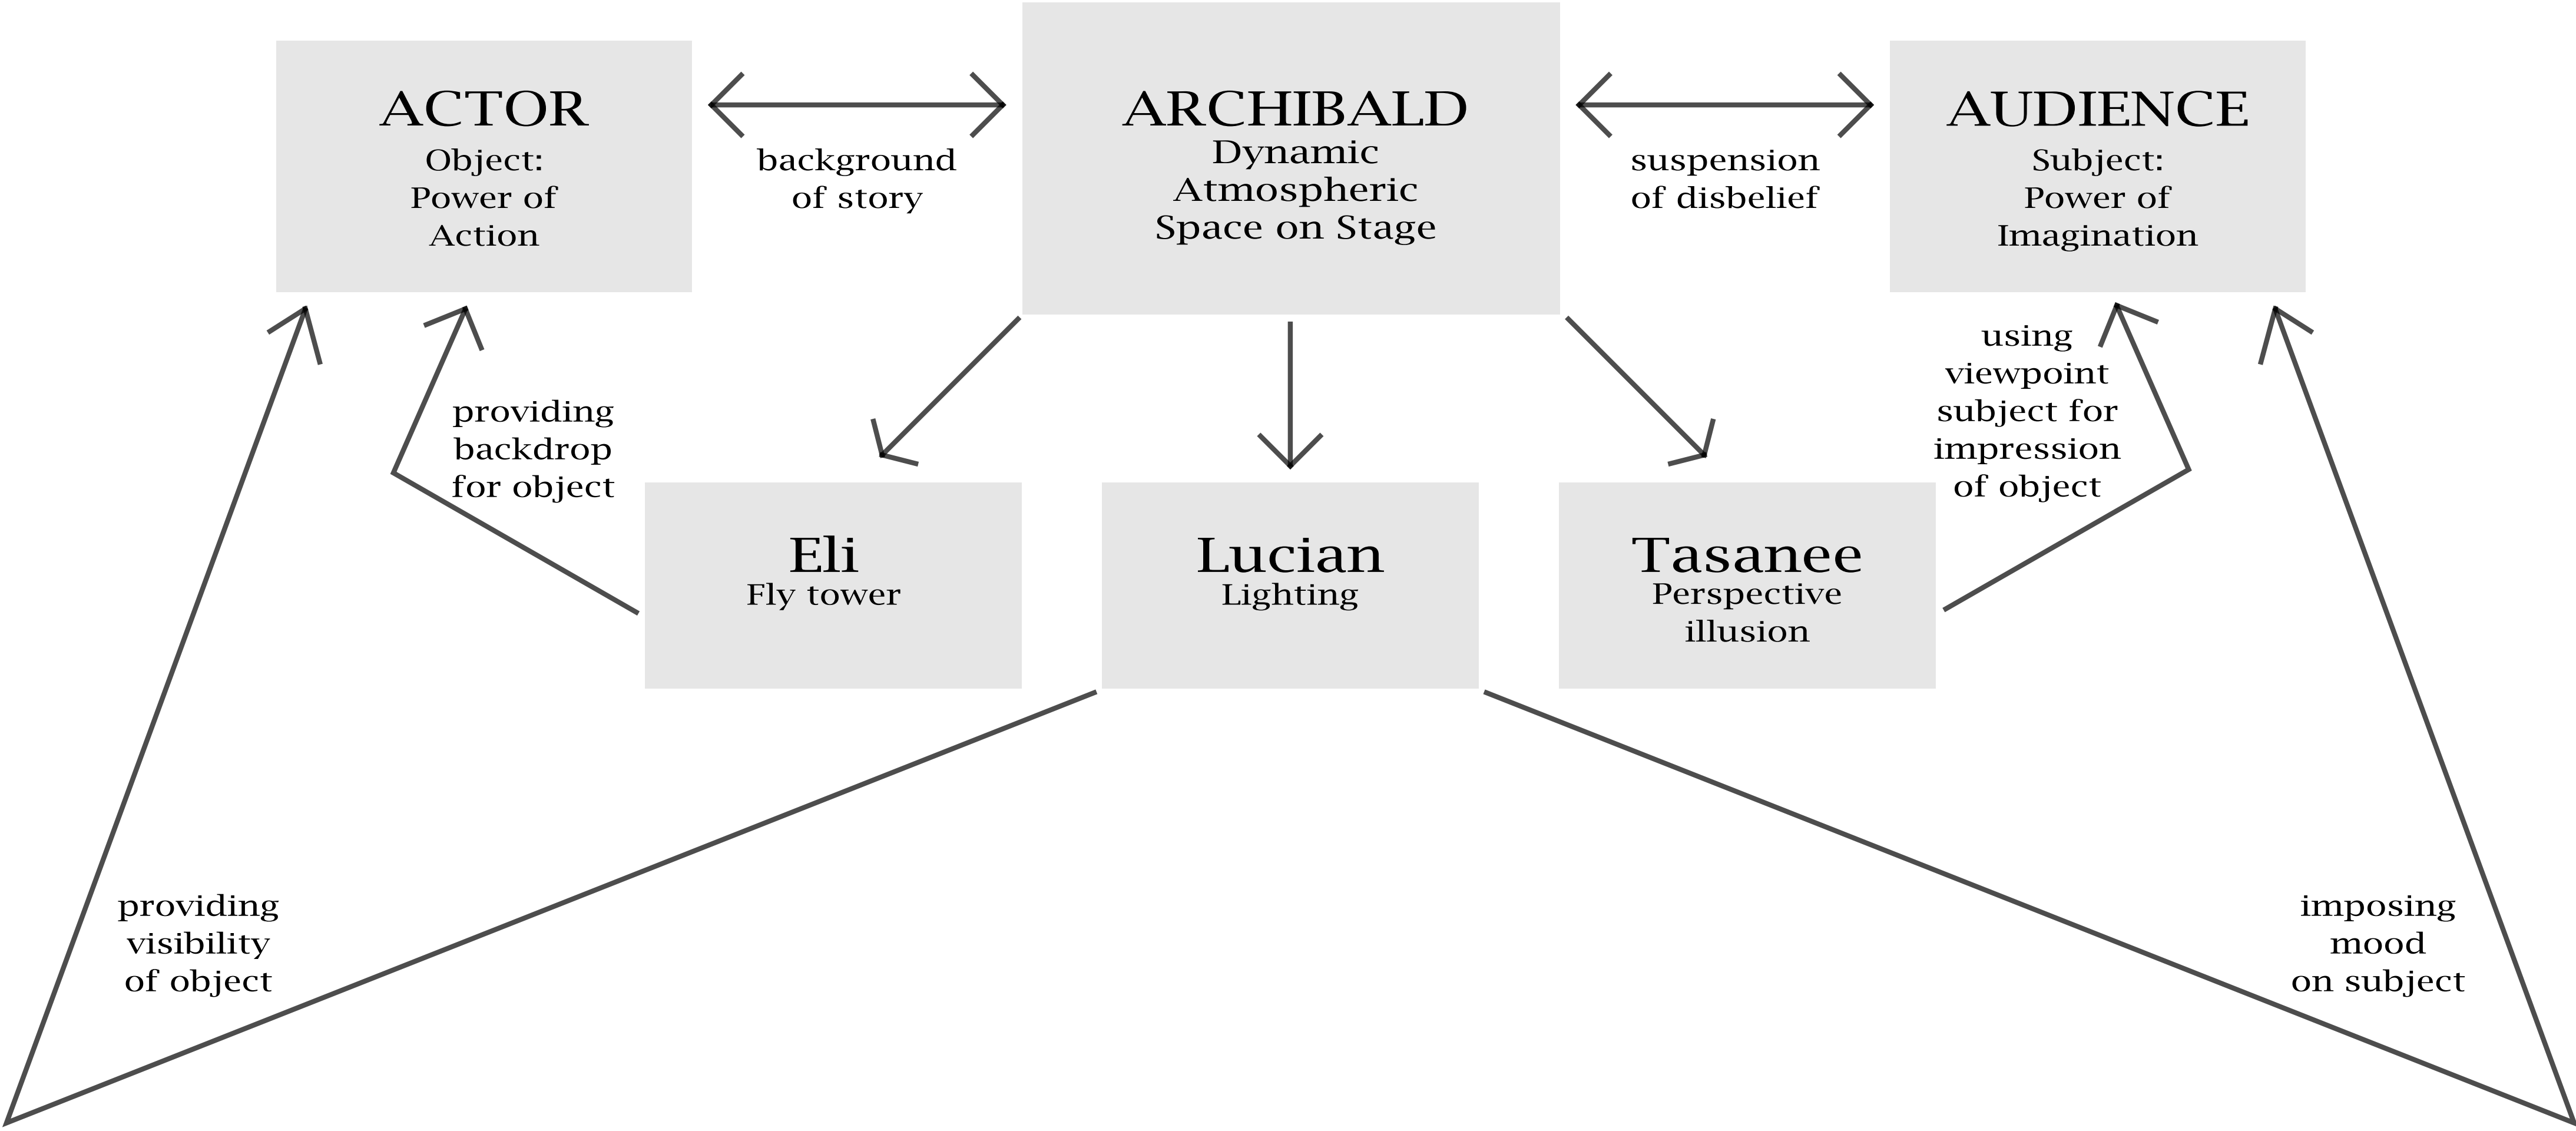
ACTOR
Object:
Power of
Action

background
of story

ARCHIBALD
Dynamic
Atmospheric
Space on Stage

suspension
of disbelief

AUDIENCE
Subject:
Power of
Imagination

providing
backdrop
for object

using
viewpoint
subject for
impression
of object

Eli
Fly tower

Lucian
Lighting

Tasanee
Perspective
illusion

providing
visibility
of object

imposing
mood
on subject